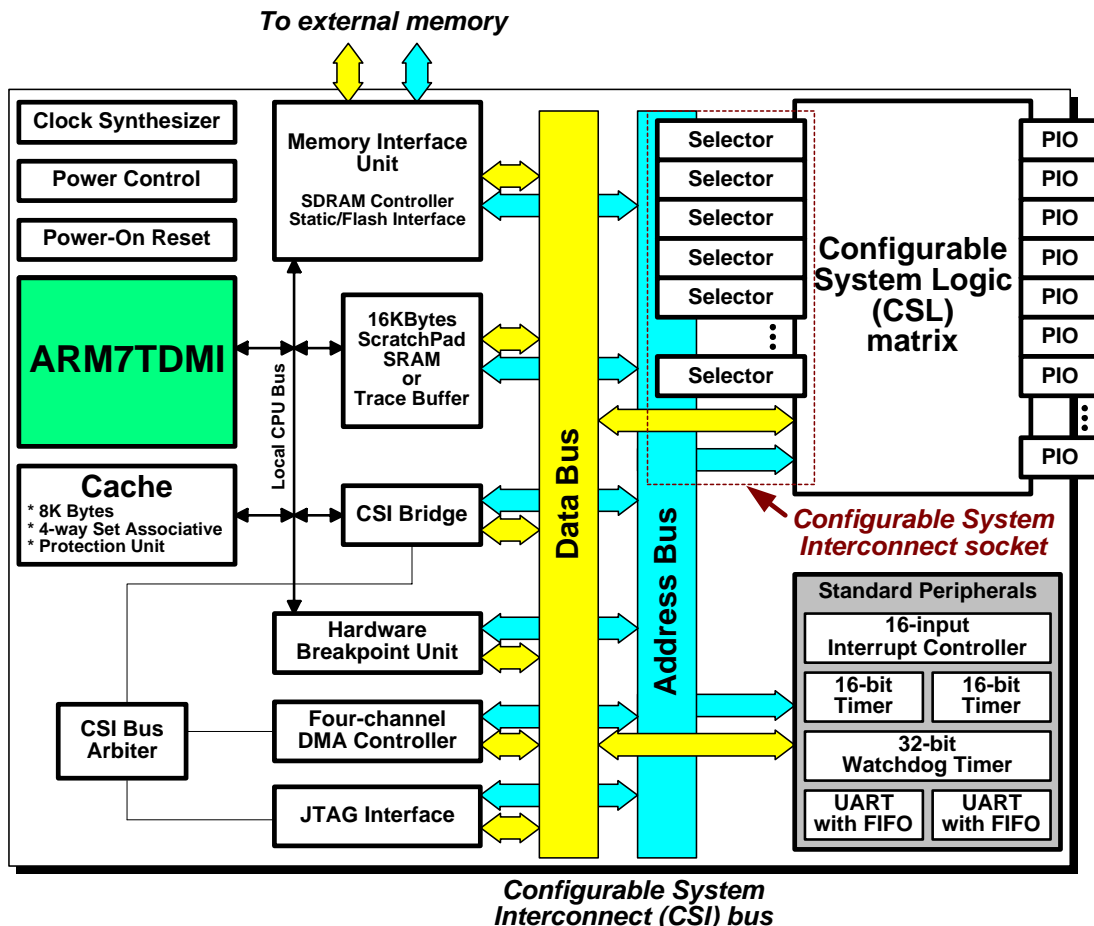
To external memory

Clock Synthesizer

Power Control

Power-On Reset

ARM7TDMI

Cache
* 8K Bytes
* 4-way Set Associative
* Protection Unit

Local CPU Bus

Memory Interface Unit
SDRAM Controller
Static/Flash Interface

16KBytes ScratchPad SRAM or Trace Buffer

CSI Bridge

Hardware Breakpoint Unit

CSI Bus Arbiter

Four-channel DMA Controller

JTAG Interface

Data Bus

Address Bus

Selector
Selector
Selector
Selector
Selector
Selector

Configurable System Logic (CSL) matrix

PIO
PIO
PIO
PIO
PIO
PIO
PIO
PIO

Configurable System Interconnect socket

Standard Peripherals
16-input Interrupt Controller
16-bit Timer
16-bit Timer
32-bit Watchdog Timer
UART with FIFO
UART with FIFO

Configurable System Interconnect (CSI) bus